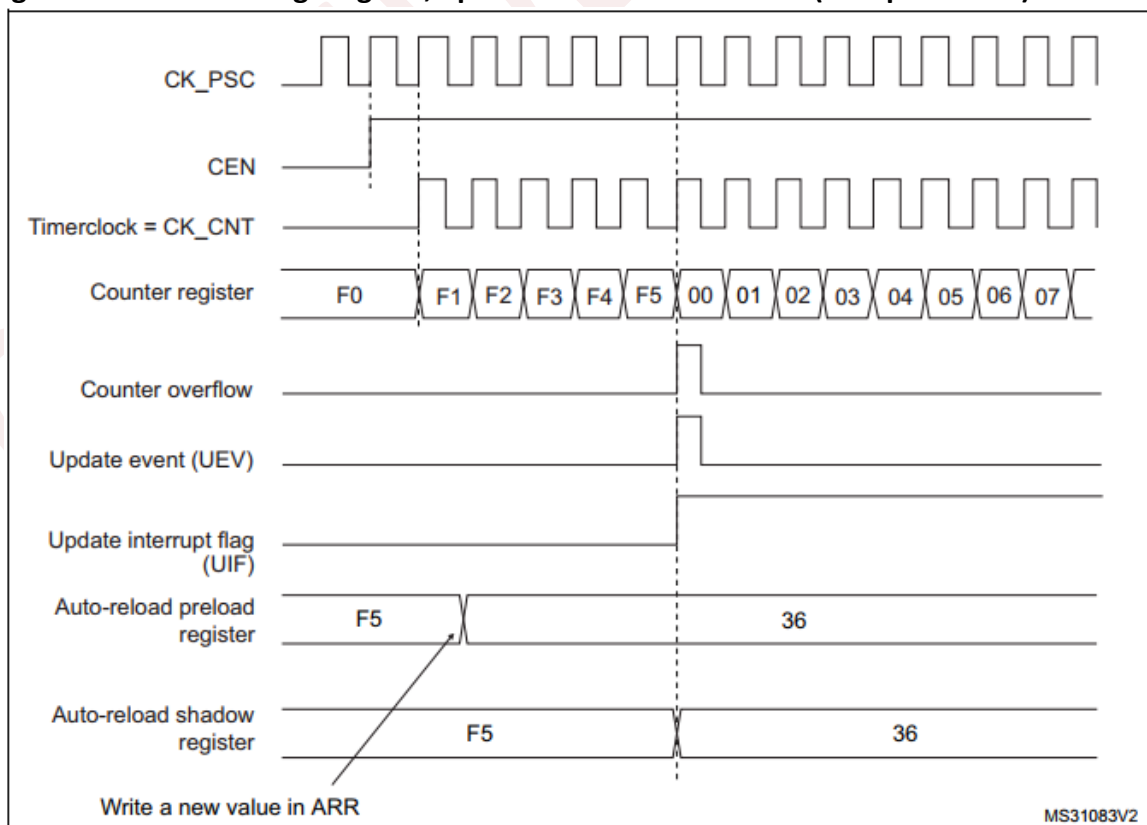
CK_PSC

CEN

Timerclock = CK_CNT

Counter register F0 F1 F2 F3 F4 F5 00 01 02 03 04 05 06 07

Counter overflow

Update event (UEV)

Update interrupt flag (UIF)

Auto-reload preload register F5 36

Auto-reload shadow register F5 36

Write a new value in ARR

MS31083V2